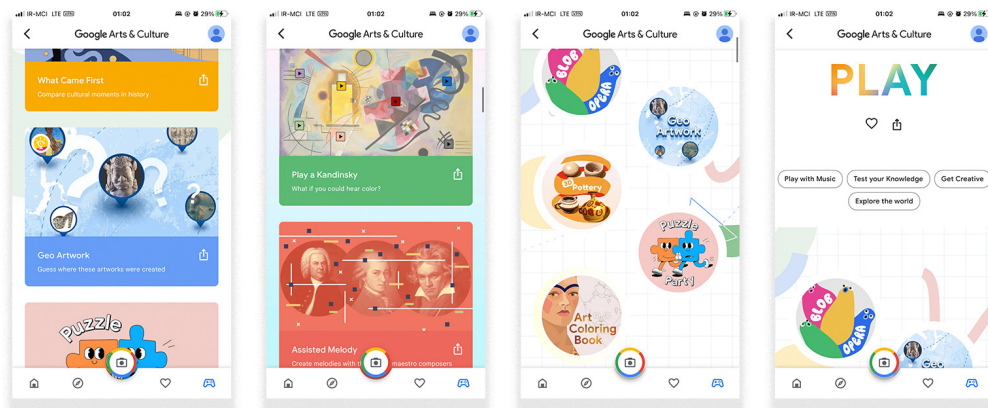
IR-MCI LTE 01:02 29%

Google Arts & Culture

What Came First

Compare cultural moments in history

Geo Artwork

Guess where these artworks were created

Puzzle

IR-MCI LTE 01:02 29%

Google Arts & Culture

Play a Kandinsky

What if you could hear color?

Assisted Melody

Create melodies with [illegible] maestro composers

IR-MCI LTE 01:02 29%

Google Arts & Culture

Blob Opera

Geo Artwork

3D Pottery

Puzzle Party

Art Coloring Book

IR-MCI LTE 01:02 29%

Google Arts & Culture

PLAY

Play with Music

Test your Knowledge

Get Creative

Explore the world

Blob Opera

Geo